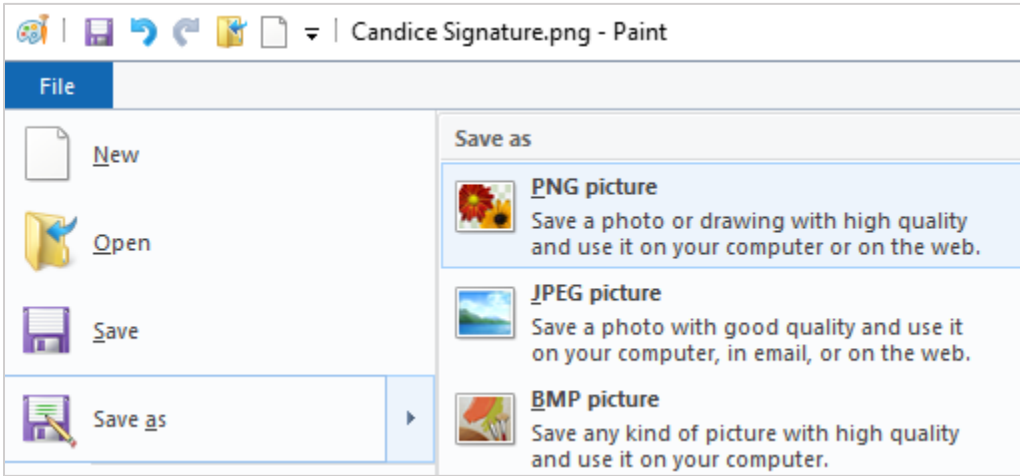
Candice Signature.png - Paint

File

New

Open

Save

Save as

Save as

PNG picture
Save a photo or drawing with high quality and use it on your computer or on the web.

JPEG picture
Save a photo with good quality and use it on your computer, in email, or on the web.

BMP picture
Save any kind of picture with high quality and use it on your computer.